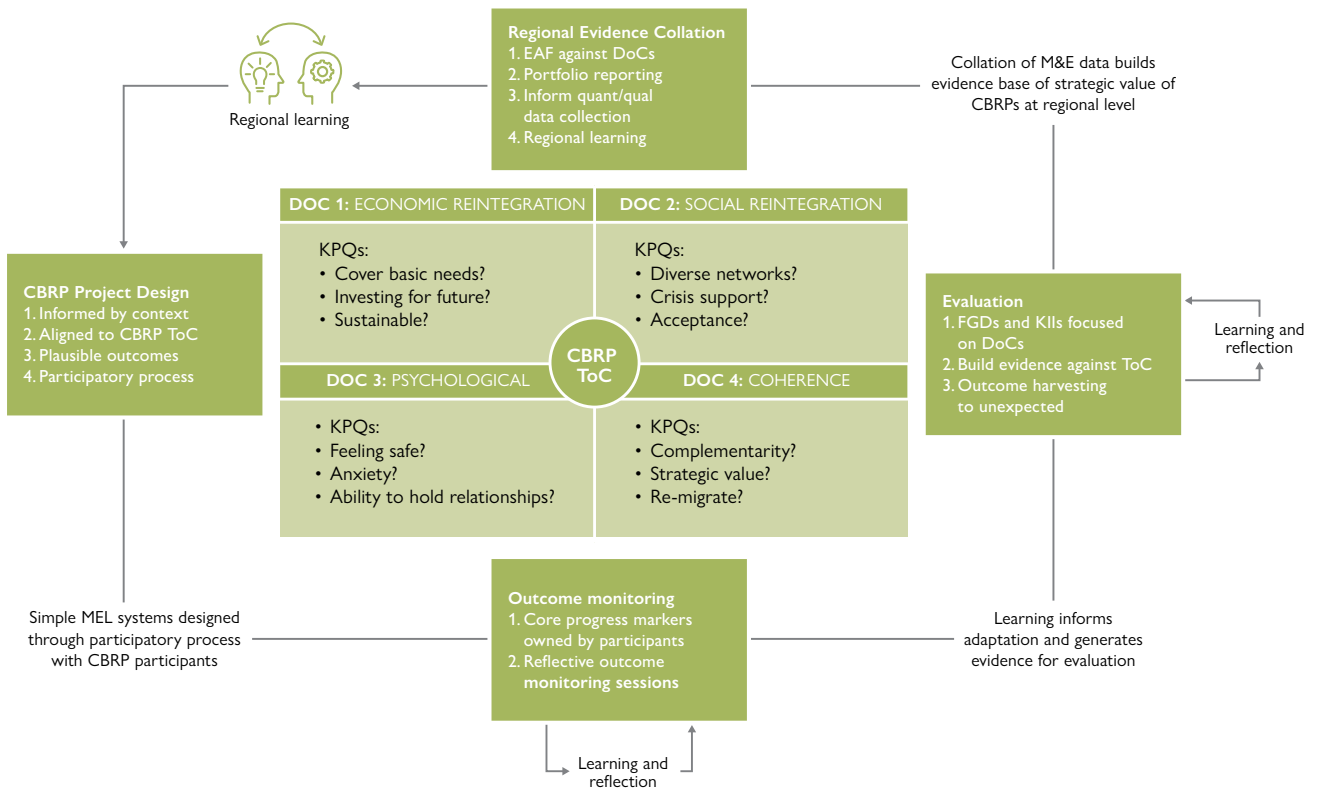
Regional Evidence Collation
1. EAF against DoCs
2. Portfolio reporting
3. Inform quant/qual data collection
4. Regional learning

Regional learning

Collation of M&E data builds evidence base of strategic value of CBRPs at regional level

CBRP Project Design
1. Informed by context
2. Aligned to CBRP ToC
3. Plausible outcomes
4. Participatory process

DOC 1: ECONOMIC REINTEGRATION
KPQs:
• Cover basic needs?
• Investing for future?
• Sustainable?

DOC 2: SOCIAL REINTEGRATION
KPQs:
• Diverse networks?
• Crisis support?
• Acceptance?

CBRP ToC

DOC 3: PSYCHOLOGICAL
• KPQs:
• Feeling safe?
• Anxiety?
• Ability to hold relationships?

DOC 4: COHERENCE
• KPQs:
• Complementarity?
• Strategic value?
• Re-migrate?

Evaluation
1. FGDs and KIIs focused on DoCs
2. Build evidence against ToC
3. Outcome harvesting to unexpected

Learning and reflection

Simple MEL systems designed through participatory process with CBRP participants

Outcome monitoring
1. Core progress markers owned by participants
2. Reflective outcome monitoring sessions

Learning informs adaptation and generates evidence for evaluation

Learning and reflection